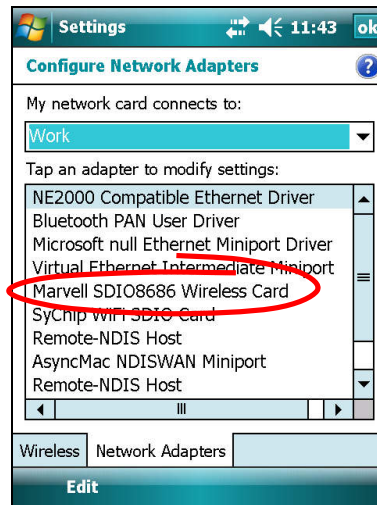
Settings 11:43 ok

Configure Network Adapters

My network card connects to:

Work

Tap an adapter to modify settings:

NE2000 Compatible Ethernet Driver
Bluetooth PAN User Driver
Microsoft null Ethernet Miniport Driver
Virtual Ethernet Intermediate Miniport
Marvell SDIO8686 Wireless Card
SyChip WiFi SDIO Card
Remote-NDIS Host
AsyncMac NDISWAN Miniport
Remote-NDIS Host

Wireless | Network Adapters

Edit